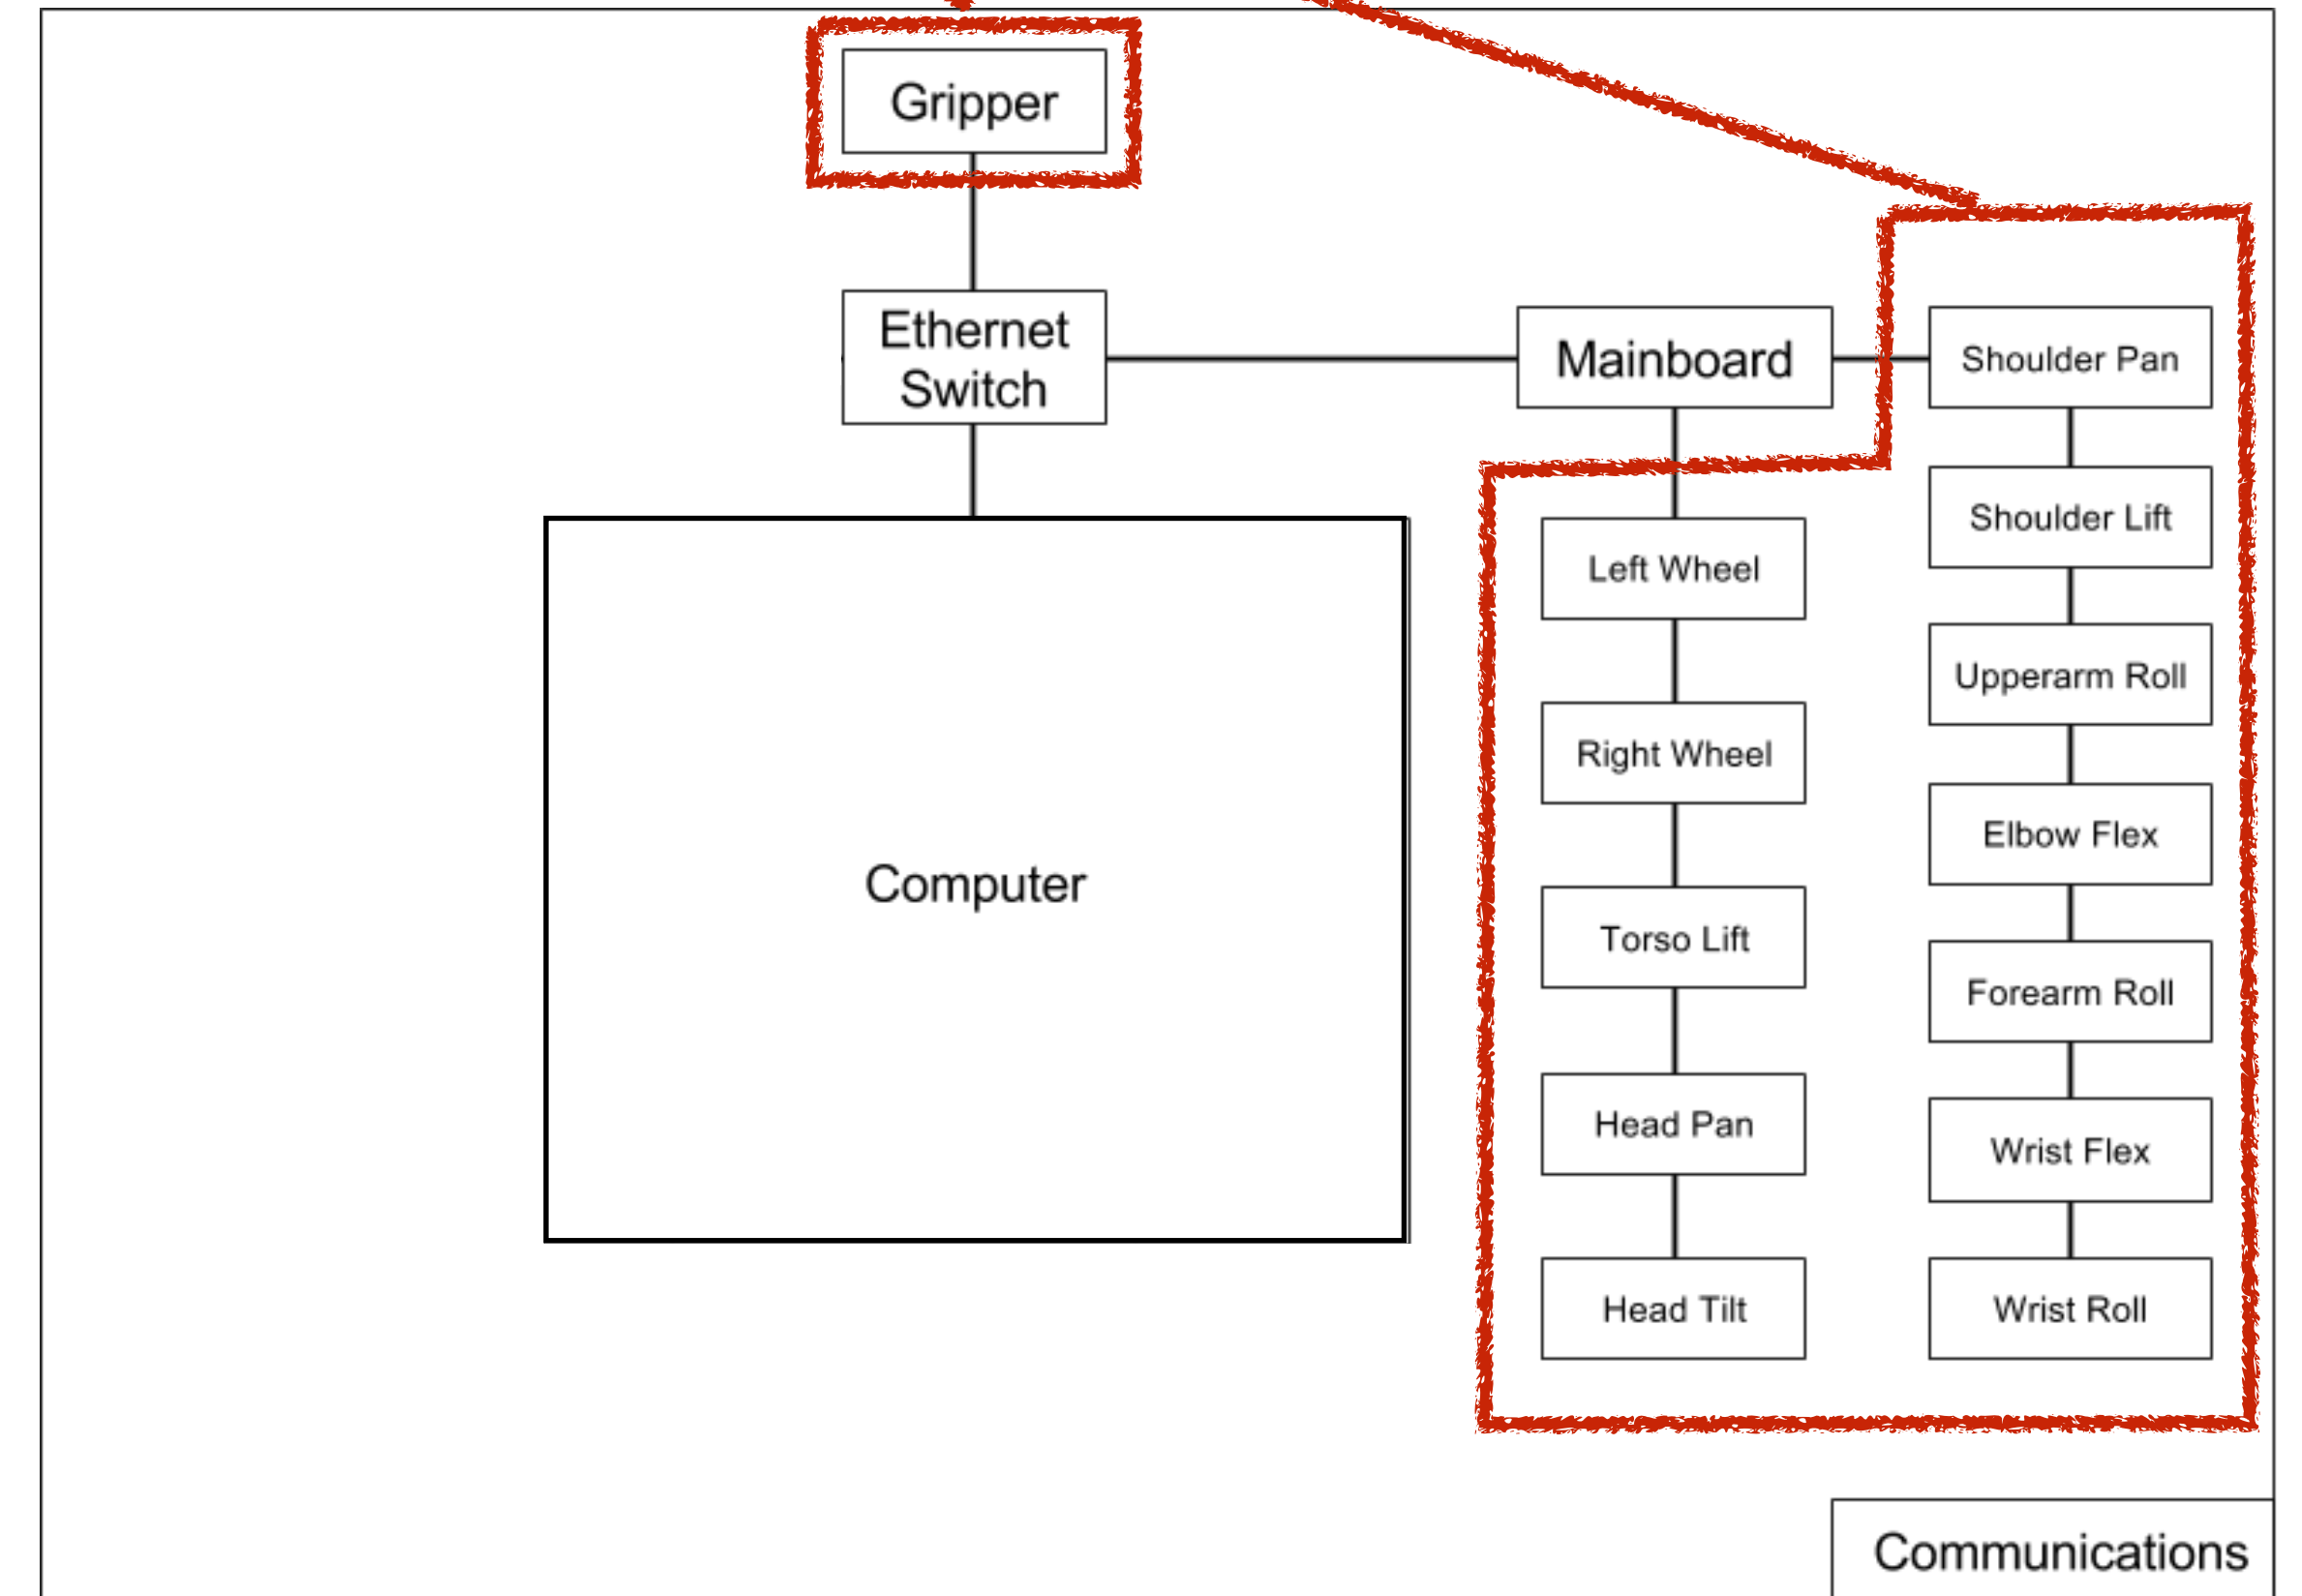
Gripper

Ethernet Switch

Mainboard

Shoulder Pan

Shoulder Lift

Upperarm Roll

Elbow Flex

Forearm Roll

Wrist Flex

Wrist Roll

Left Wheel

Right Wheel

Torso Lift

Head Pan

Head Tilt

Computer

Communications